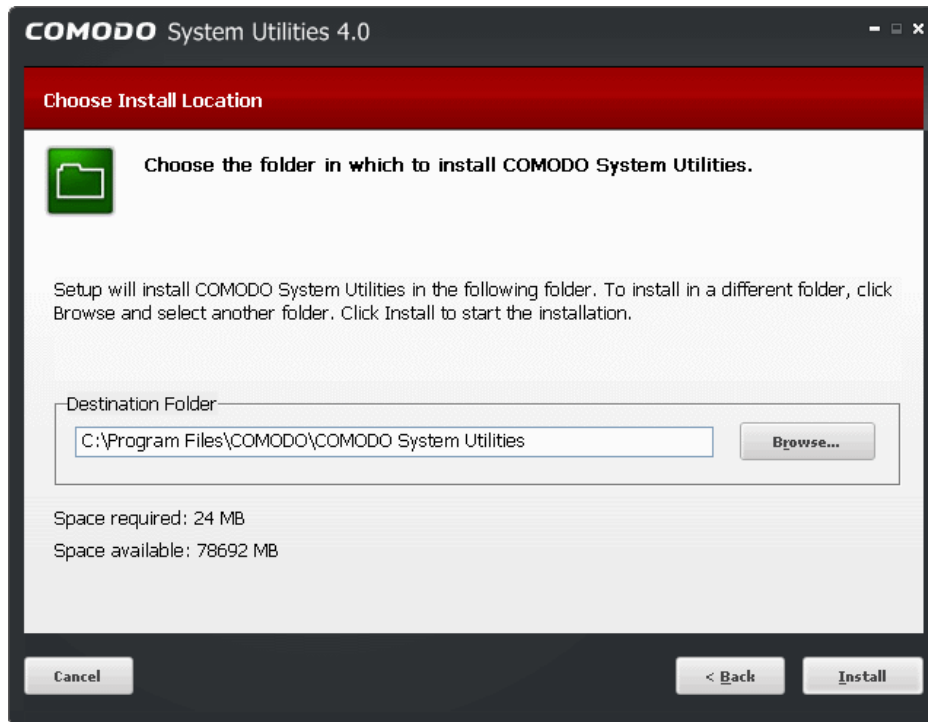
COMODO System Utilities 4.0

Choose Install Location

Choose the folder in which to install COMODO System Utilities.

Setup will install COMODO System Utilities in the following folder. To install in a different folder, click Browse and select another folder. Click Install to start the installation.

Destination Folder

C:\Program Files\COMODO\COMODO System Utilities

Browse...

Space required: 24 MB

Space available: 78692 MB

Cancel

< Back

Install